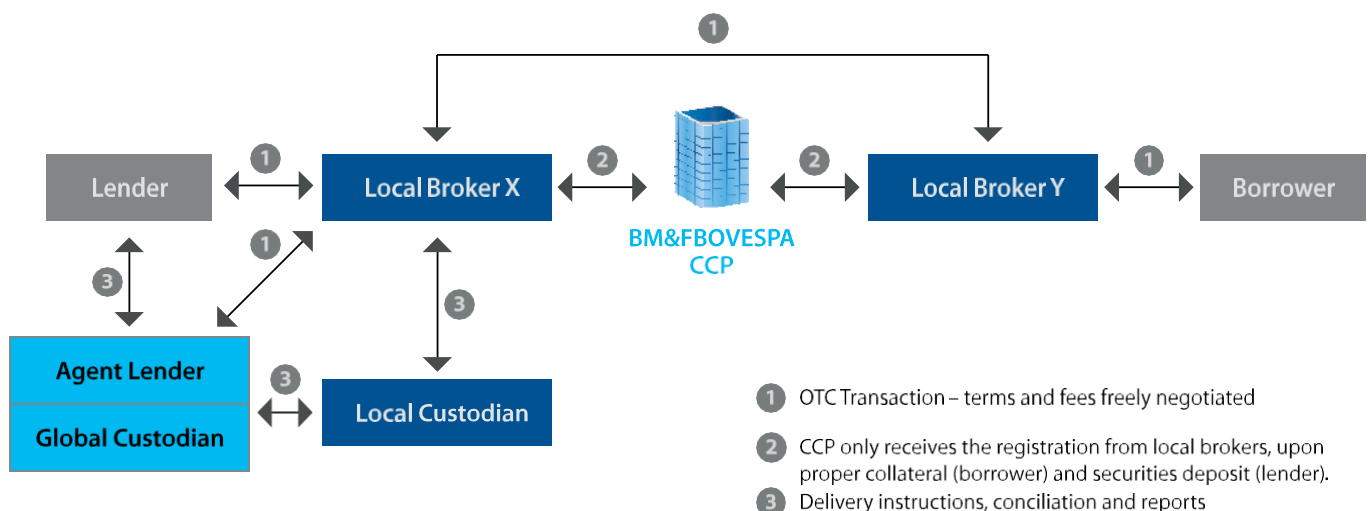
1

1
Lender

Local Broker X

2

2

Local Broker Y

1
Borrower

BM&FBOVESPA
CCP

3

1

3

Agent Lender

Global Custodian

3

Local Custodian

1 OTC Transaction – terms and fees freely negotiated

2 CCP only receives the registration from local brokers, upon proper collateral (borrower) and securities deposit (lender).

3 Delivery instructions, conciliation and reports